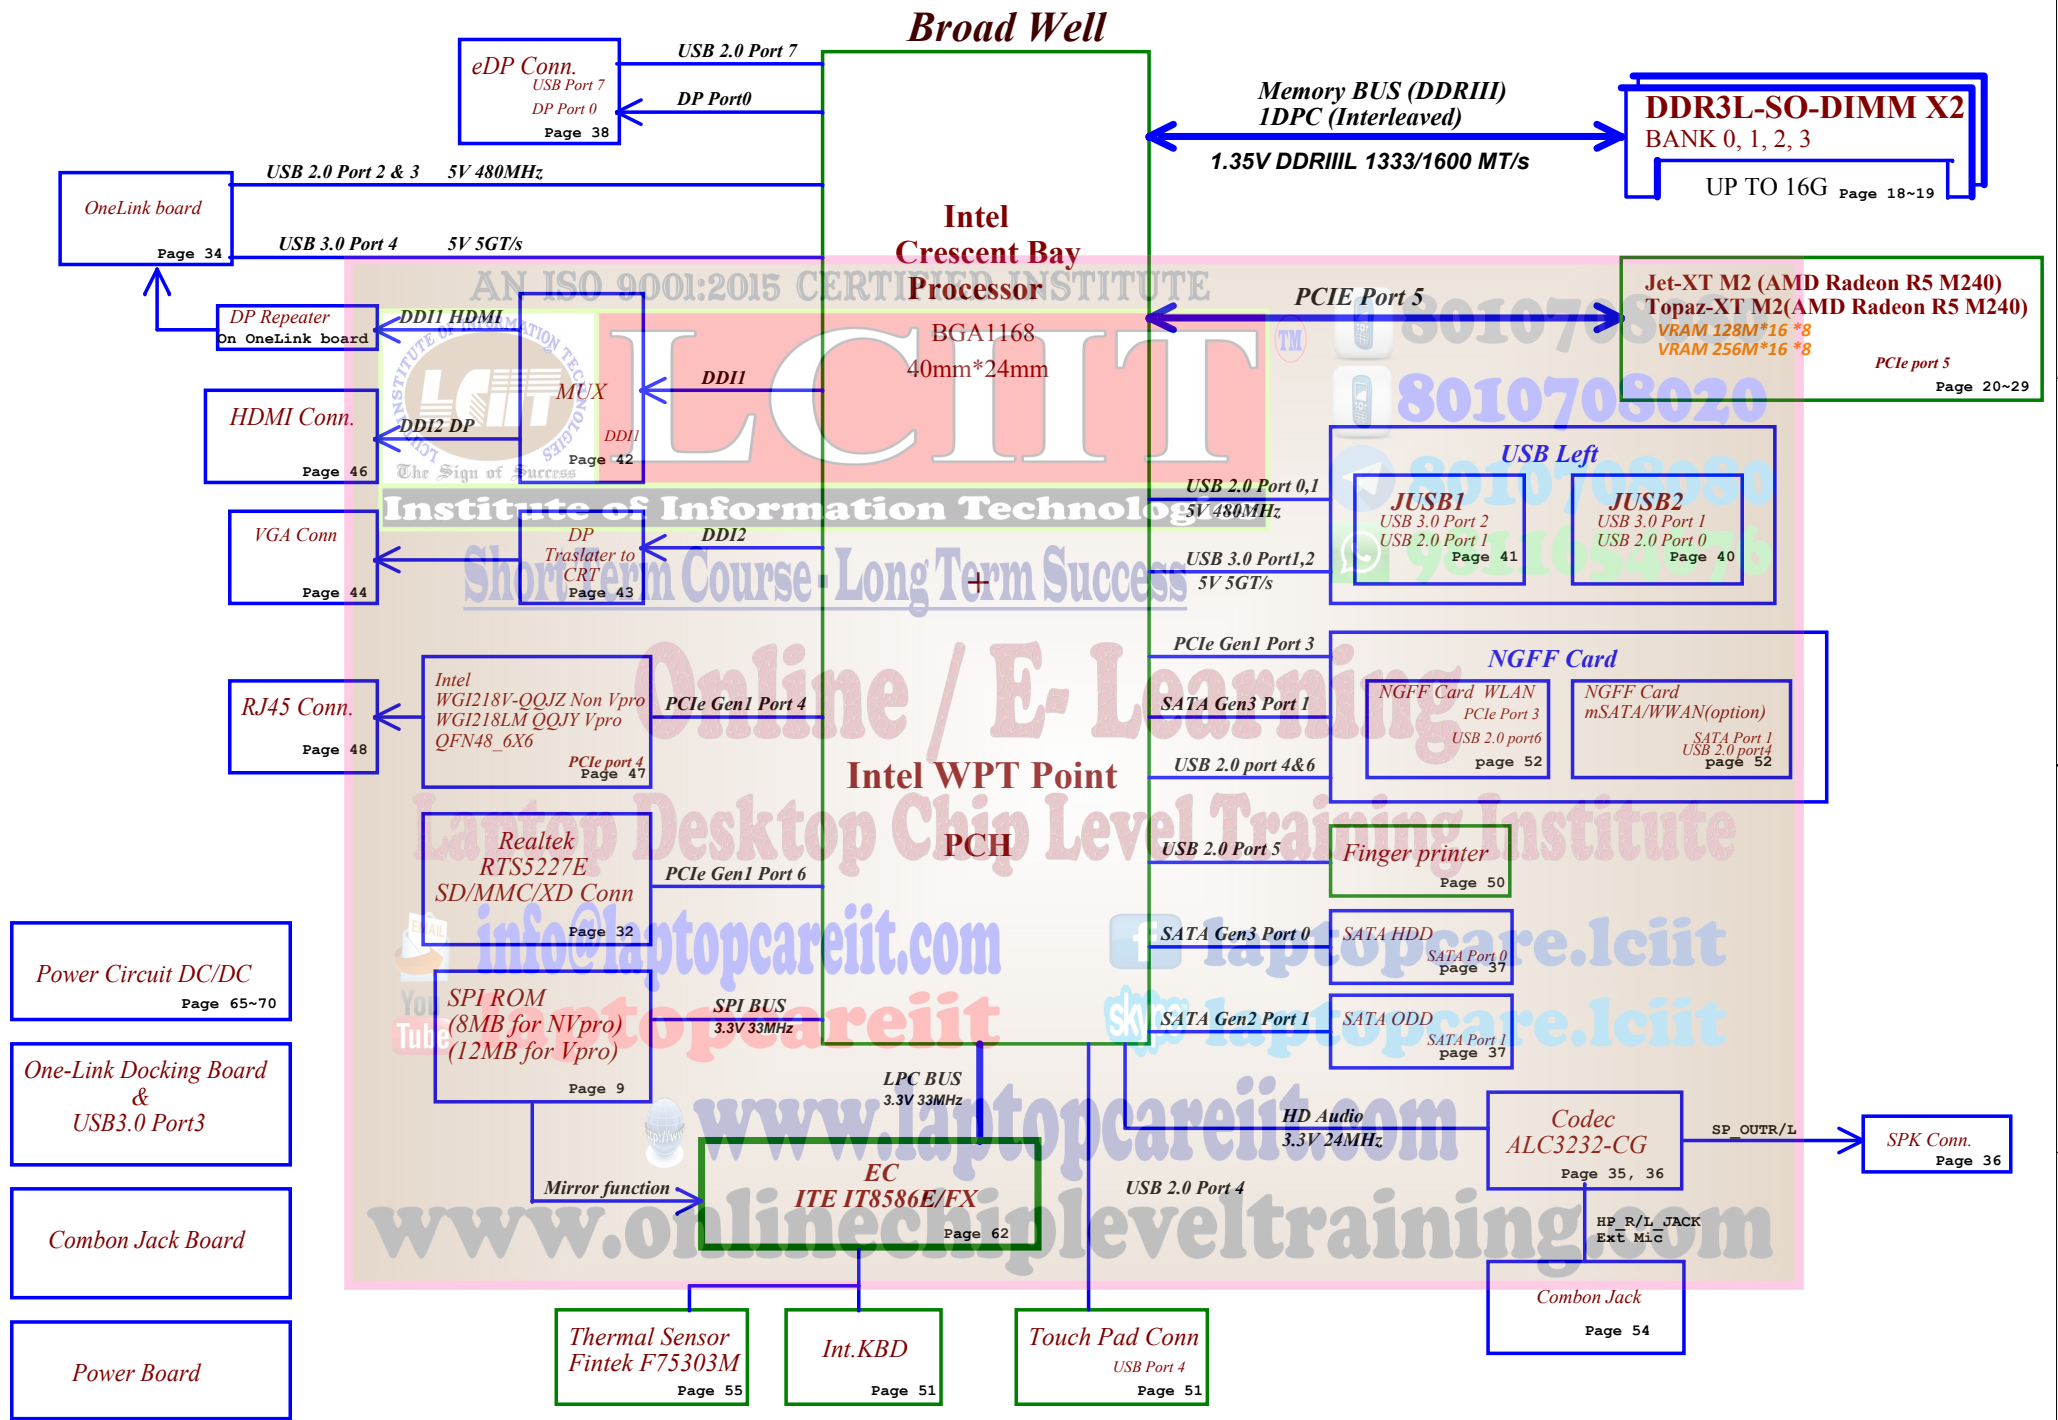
Broad Well

eDP Conn.
USB Port 7
DP Port 0
Page 38

USB 2.0 Port 7
DP Port0

Memory BUS (DDRIII)
1DPC (Interleaved)
1.35V DDRIIIL 1333/1600 MT/s

DDR3L-SO-DIMM X2
BANK 0, 1, 2, 3
UP TO 16G Page 18~19

OneLink board
Page 34

USB 2.0 Port 2 & 3 5V 480MHz
USB 3.0 Port 4 5V 5GT/s

Intel
Crescent Bay
Processor
BGA1168
40mm*24mm

AN ISO 9001:2015 CERTIFIED INSTITUTE

PCIE Port 5

Jet-XT M2 (AMD Radeon R5 M240)
Topaz-XT M2(AMD Radeon R5 M240)
VRAM 128M*16 *8
VRAM 256M*16 *8
PCIe port 5
Page 20~29

DP Repeater
On OneLink board
DDI1 HDMI

HDMI Conn.
Page 46
DDI2 DP

MUX
DDI1
DDI1
Page 42

LCIIT
8010708020
8010708020

USB Left
JUSB1
USB 3.0 Port 2
USB 2.0 Port 1
Page 41
JUSB2
USB 3.0 Port 1
USB 2.0 Port 0
Page 40

USB 2.0 Port 0,1
5V 480MHz
USB 3.0 Port1,2
5V 5GT/s

Institute of Information Technology
The Sign of Success

VGA Conn
Page 44

DP
Traslater to
CRT
Page 43
DDI2

Short Term Course - Long Term Success

PCIe Gen1 Port 3
SATA Gen3 Port 1
USB 2.0 port 4&6

NGFF Card
NGFF Card WLAN
PCIe Port 3
USB 2.0 port6
page 52
NGFF Card
mSATA/WWAN(option)
SATA Port 1
USB 2.0 port4
page 52

RJ45 Conn.
Page 48

Intel
WGI218V-QQJZ Non Vpro
WGI218LM QQJY Vpro
QFN48_6X6
PCIe port 4
Page 47
PCIe Gen1 Port 4

Online / E- Learning

Intel WPT Point
PCH

Laptop Desktop Chip Level Training Institute

Realtek
RTS5227E
SD/MMC/XD Conn
Page 32
PCIe Gen1 Port 6

USB 2.0 Port 5
Finger printer
Page 50

Power Circuit DC/DC
Page 65~70

info@laptopcareiit.com

SATA Gen3 Port 0
SATA HDD
SATA Port 0
page 37

laptopcare.lciit

SPI ROM
(8MB for NVpro)
(12MB for Vpro)
Page 9

SPI BUS
3.3V 33MHz

laptopcareiit

SATA Gen2 Port 1
SATA ODD
SATA Port 1
page 37

One-Link Docking Board
&
USB3.0 Port3

LPC BUS
3.3V 33MHz

HD Audio
3.3V 24MHz

www.laptopcareiit.com

Codec
ALC3232-CG
Page 35, 36
SP_OUTR/L
SPK Conn.
Page 36

Combon Jack Board

Mirror function
EC
ITE IT8586E/FX
Page 62
USB 2.0 Port 4

HP_R/L_JACK
Ext Mic

www.onlinechipleveltraining.com

Combon Jack
Page 54

Power Board

Thermal Sensor
Fintek F75303M
Page 55

Int.KBD
Page 51

Touch Pad Conn
USB Port 4
Page 51